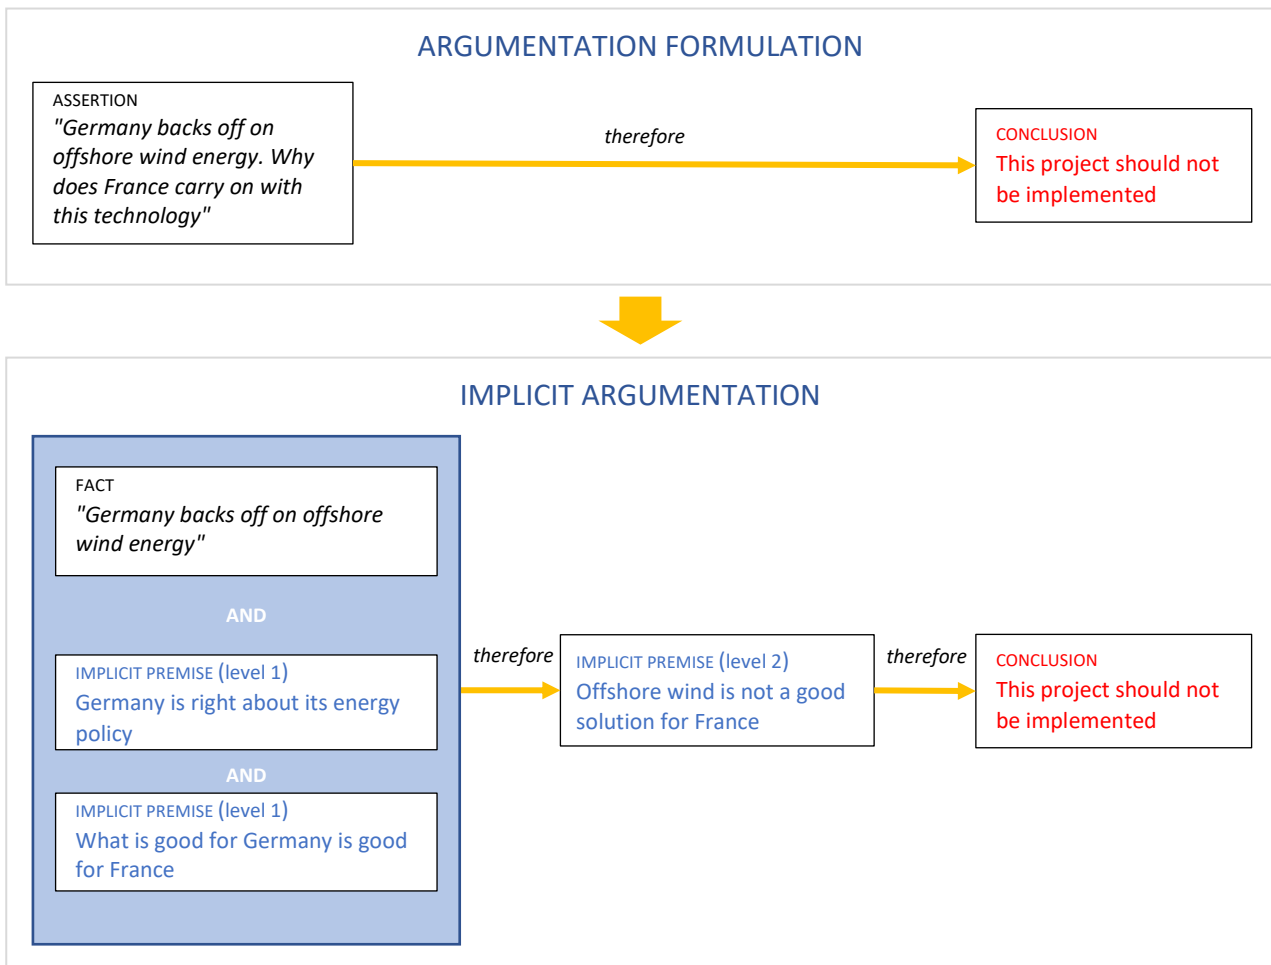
ARGUMENTATION FORMULATION

ASSERTION
"Germany backs off on offshore wind energy. Why does France carry on with this technology"

therefore

CONCLUSION
This project should not be implemented

IMPLICIT ARGUMENTATION

FACT
"Germany backs off on offshore wind energy"

AND

IMPLICIT PREMISE (level 1)
Germany is right about its energy policy

AND

IMPLICIT PREMISE (level 1)
What is good for Germany is good for France

therefore

IMPLICIT PREMISE (level 2)
Offshore wind is not a good solution for France

therefore

CONCLUSION
This project should not be implemented